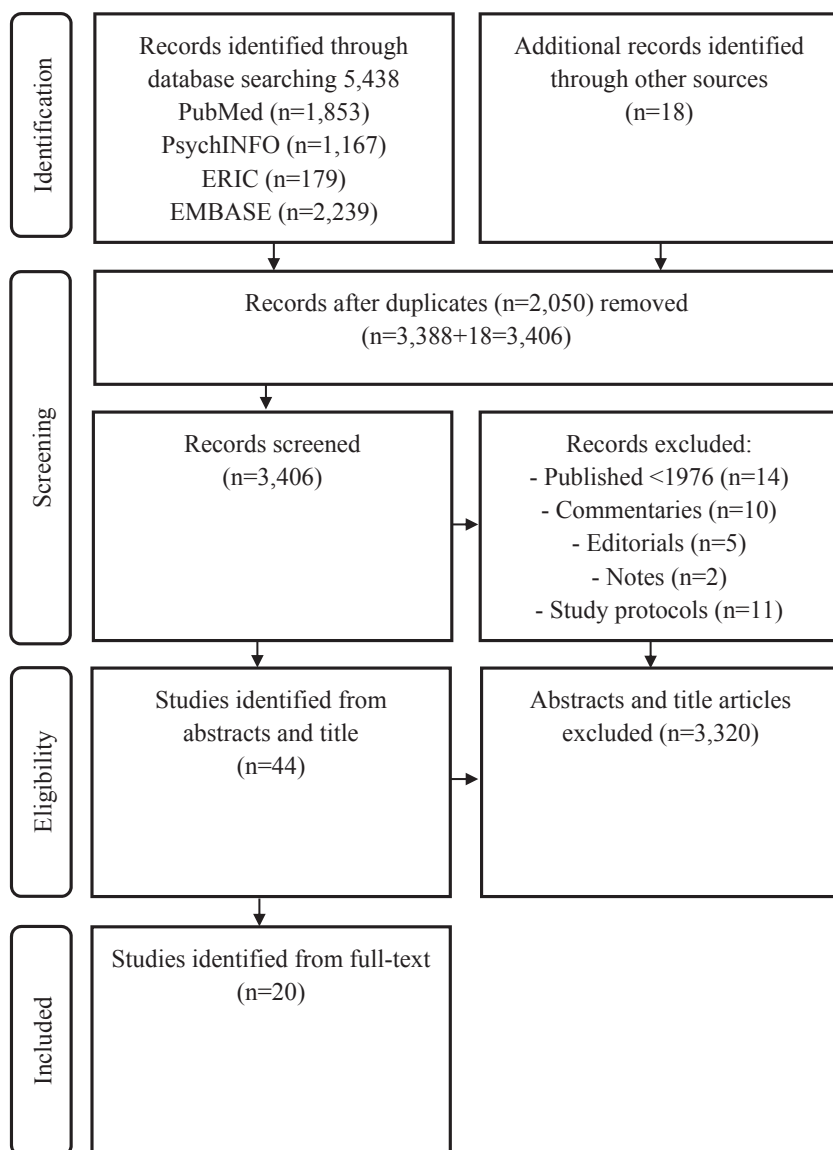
Identification

Records identified through database searching 5,438
PubMed (n=1,853)
PsychINFO (n=1,167)
ERIC (n=179)
EMBASE (n=2,239)

Additional records identified through other sources
(n=18)

Screening

Records after duplicates (n=2,050) removed
(n=3,388+18=3,406)

Records screened
(n=3,406)

Records excluded:
- Published <1976 (n=14)
- Commentaries (n=10)
- Editorials (n=5)
- Notes (n=2)
- Study protocols (n=11)

Eligibility

Studies identified from abstracts and title
(n=44)

Abstracts and title articles excluded (n=3,320)

Included

Studies identified from full-text
(n=20)